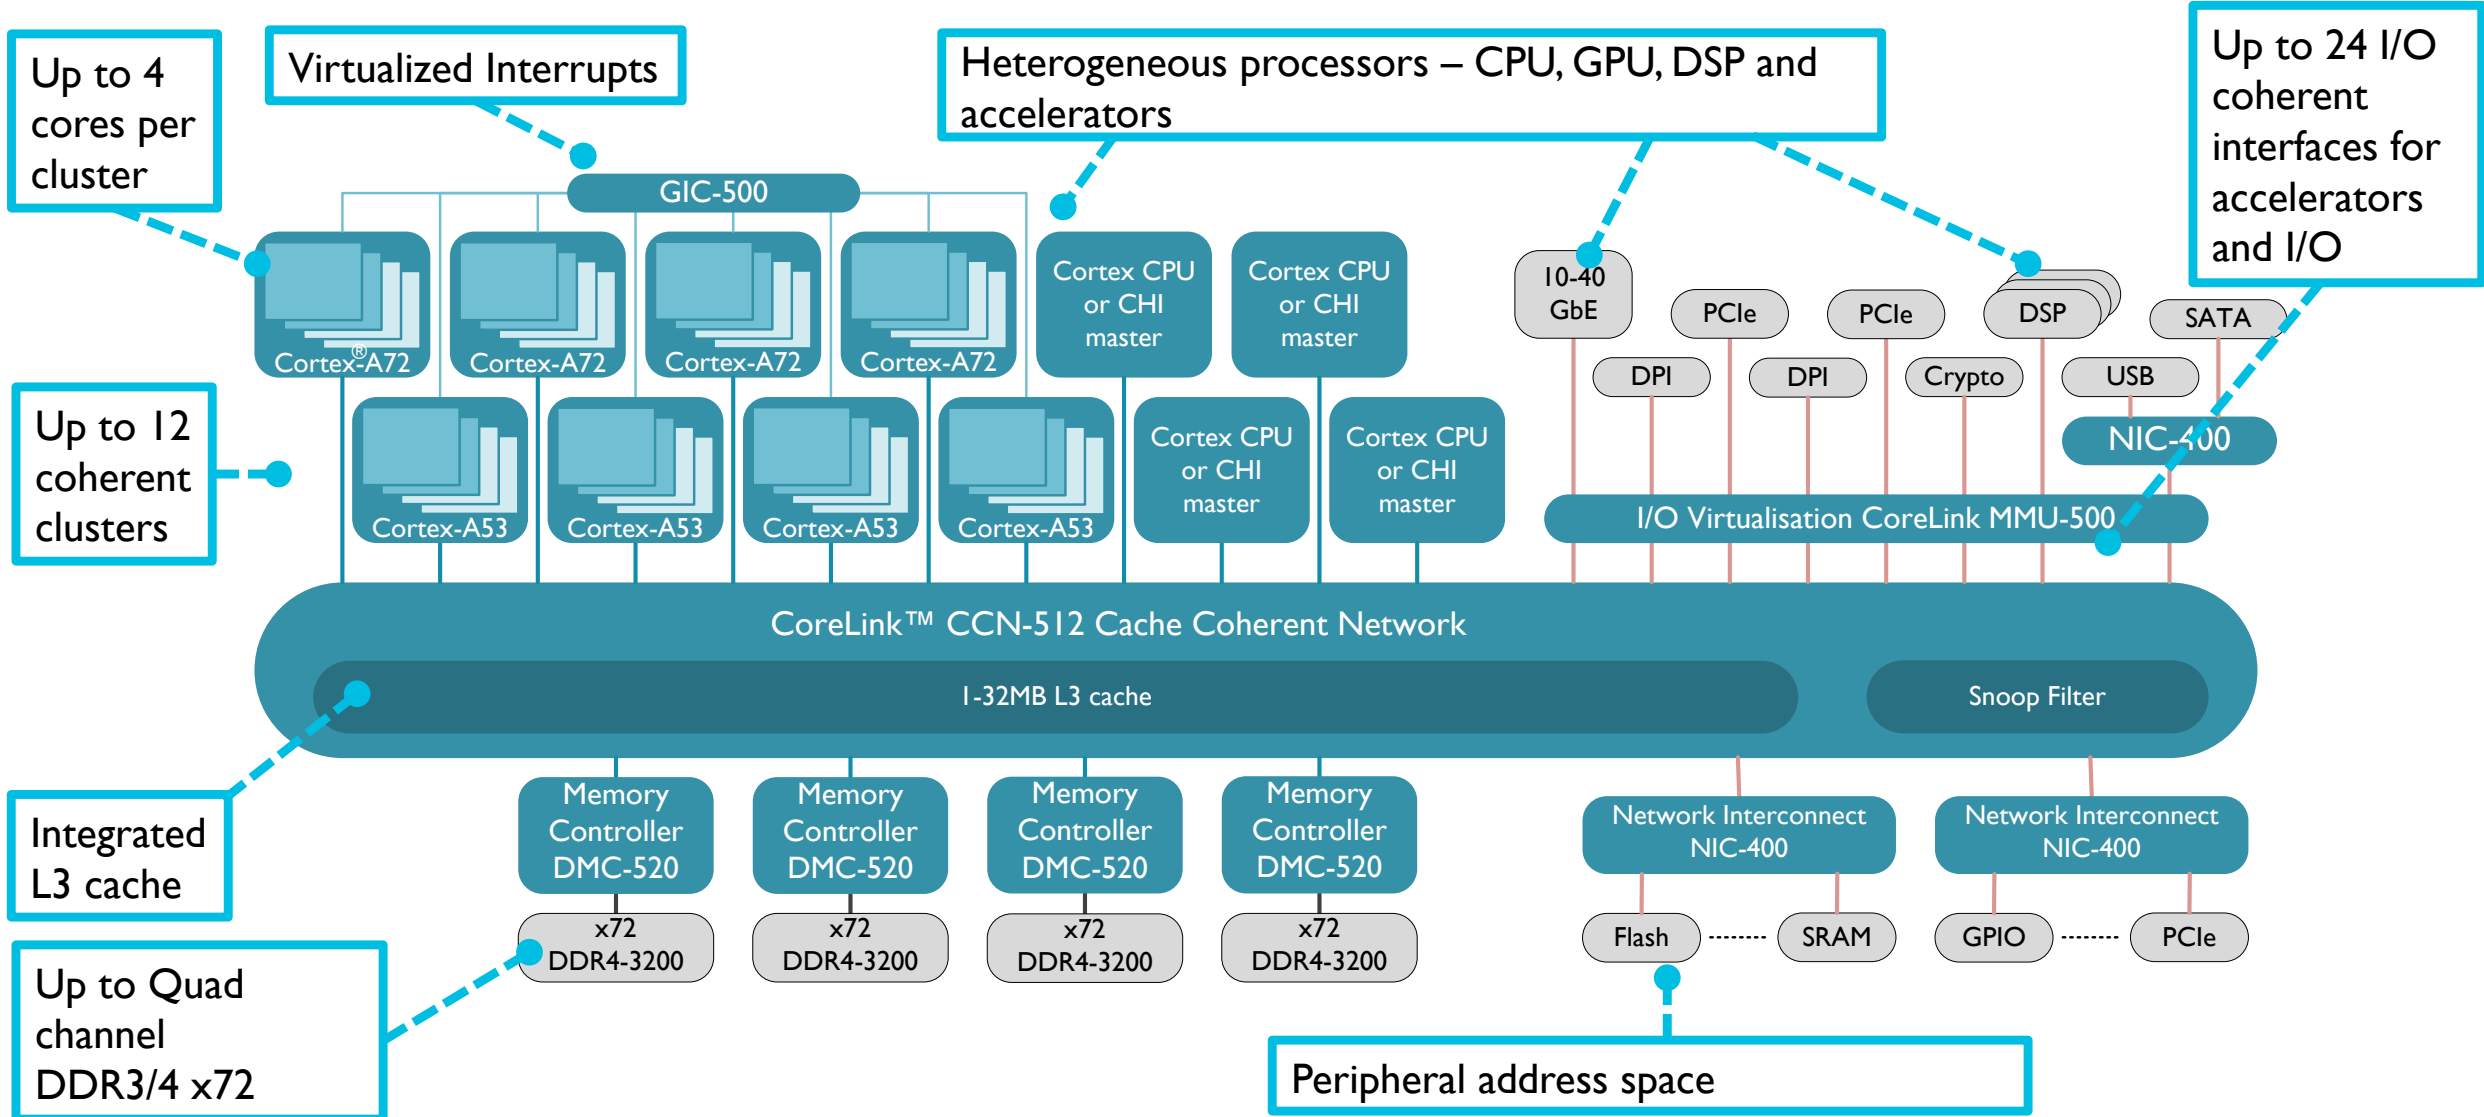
Up to 4 cores per cluster

Virtualized Interrupts

Heterogeneous processors – CPU, GPU, DSP and accelerators

Up to 24 I/O coherent interfaces for accelerators and I/O

GIC-500

Cortex®-A72

Cortex-A72

Cortex-A72

Cortex-A72

Cortex CPU or CHI master

Cortex CPU or CHI master

10-40 GbE

PCIe

PCIe

DSP

SATA

DPI

DPI

Crypto

USB

NIC-400

Up to 12 coherent clusters

Cortex-A53

Cortex-A53

Cortex-A53

Cortex-A53

Cortex CPU or CHI master

Cortex CPU or CHI master

I/O Virtualisation CoreLink MMU-500

CoreLink™ CCN-512 Cache Coherent Network

1-32MB L3 cache

Snoop Filter

Memory Controller DMC-520

Memory Controller DMC-520

Memory Controller DMC-520

Memory Controller DMC-520

Network Interconnect NIC-400

Network Interconnect NIC-400

Integrated L3 cache

x72 DDR4-3200

x72 DDR4-3200

x72 DDR4-3200

x72 DDR4-3200

Flash

SRAM

GPIO

PCIe

Up to Quad channel DDR3/4 x72

Peripheral address space